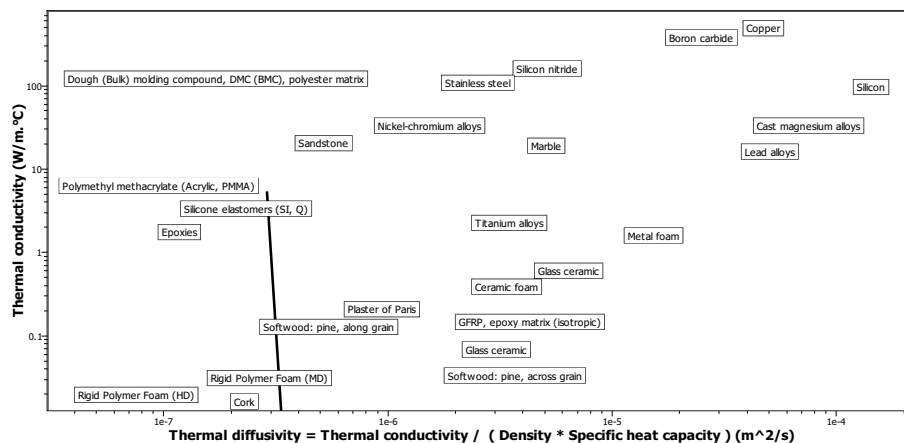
Thermal conductivity (W/m.°C)

100
10
1
0.1

Copper
Boron carbide
Dough (Bulk) molding compound, DMC (BMC), polyester matrix
Silicon nitride
Stainless steel
Silicon
Nickel-chromium alloys
Cast magnesium alloys
Sandstone
Marble
Lead alloys
Polymethyl methacrylate (Acrylic, PMMA)
Silicone elastomers (SI, Q)
Titanium alloys
Epoxies
Metal foam
Glass ceramic
Ceramic foam
Plaster of Paris
Softwood: pine, along grain
GFRP, epoxy matrix (isotropic)
Glass ceramic
Rigid Polymer Foam (MD)
Softwood: pine, across grain
Rigid Polymer Foam (HD)
Cork

1e-7
1e-6
1e-5
1e-4

Thermal diffusivity = Thermal conductivity / ( Density * Specific heat capacity ) (m^2/s)